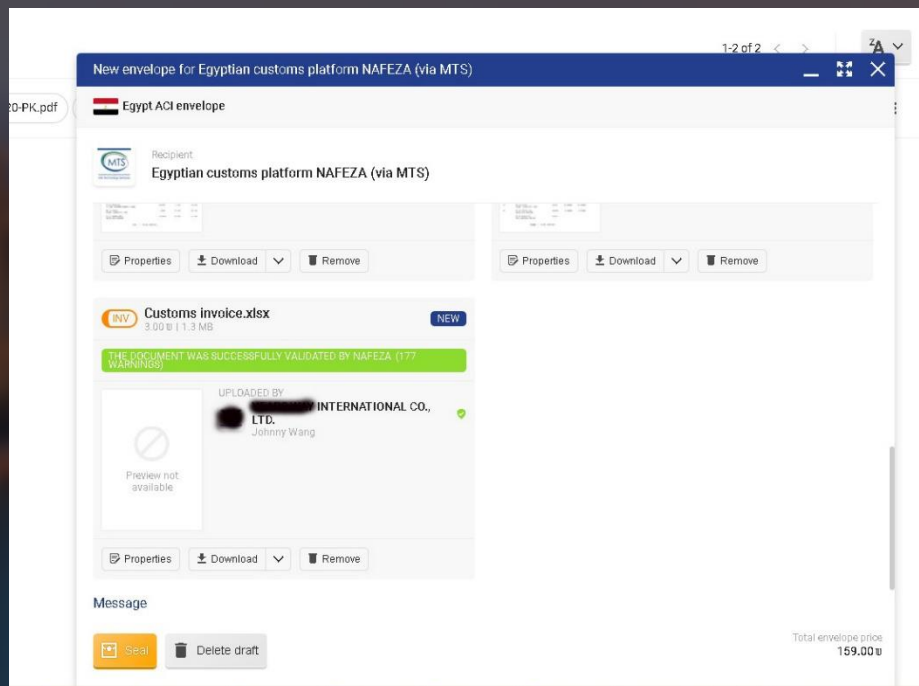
1-2 of 2

20-PK.pdf

New envelope for Egyptian customs platform NAFEZA (via MTS)

Egypt ACI envelope

MTS

Recipient
Egyptian customs platform NAFEZA (via MTS)

Properties Download Remove

Properties Download Remove

INV Customs invoice.xlsx
3.00 ㅁ | 1.3 MB

NEW

THE DOCUMENT WAS SUCCESSFULLY VALIDATED BY NAFEZA (177 WARNINGS)

UPLOADED BY
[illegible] INTERNATIONAL CO., LTD.
Johnny Wang

Preview not available

Properties Download Remove

Message

Seal

Delete draft

Total envelope price
159.00 ㅁ